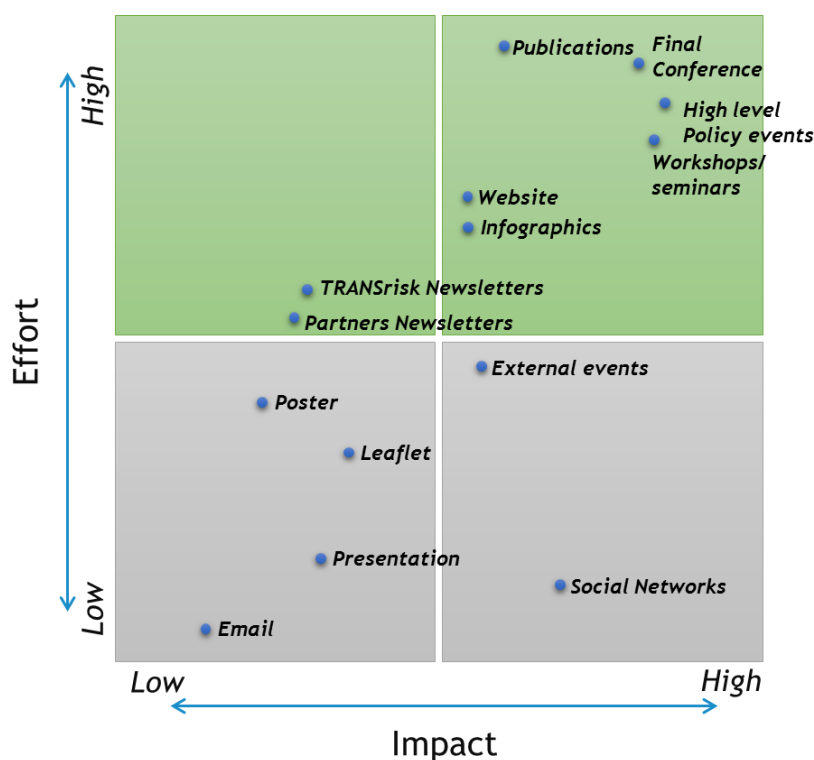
High

Effort

Low

Publications

Final Conference

High level Policy events

Workshops/ seminars

Website

Infographics

TRANSrisk Newsletters

Partners Newsletters

External events

Poster

Leaflet

Presentation

Social Networks

Email

Low

High

Impact